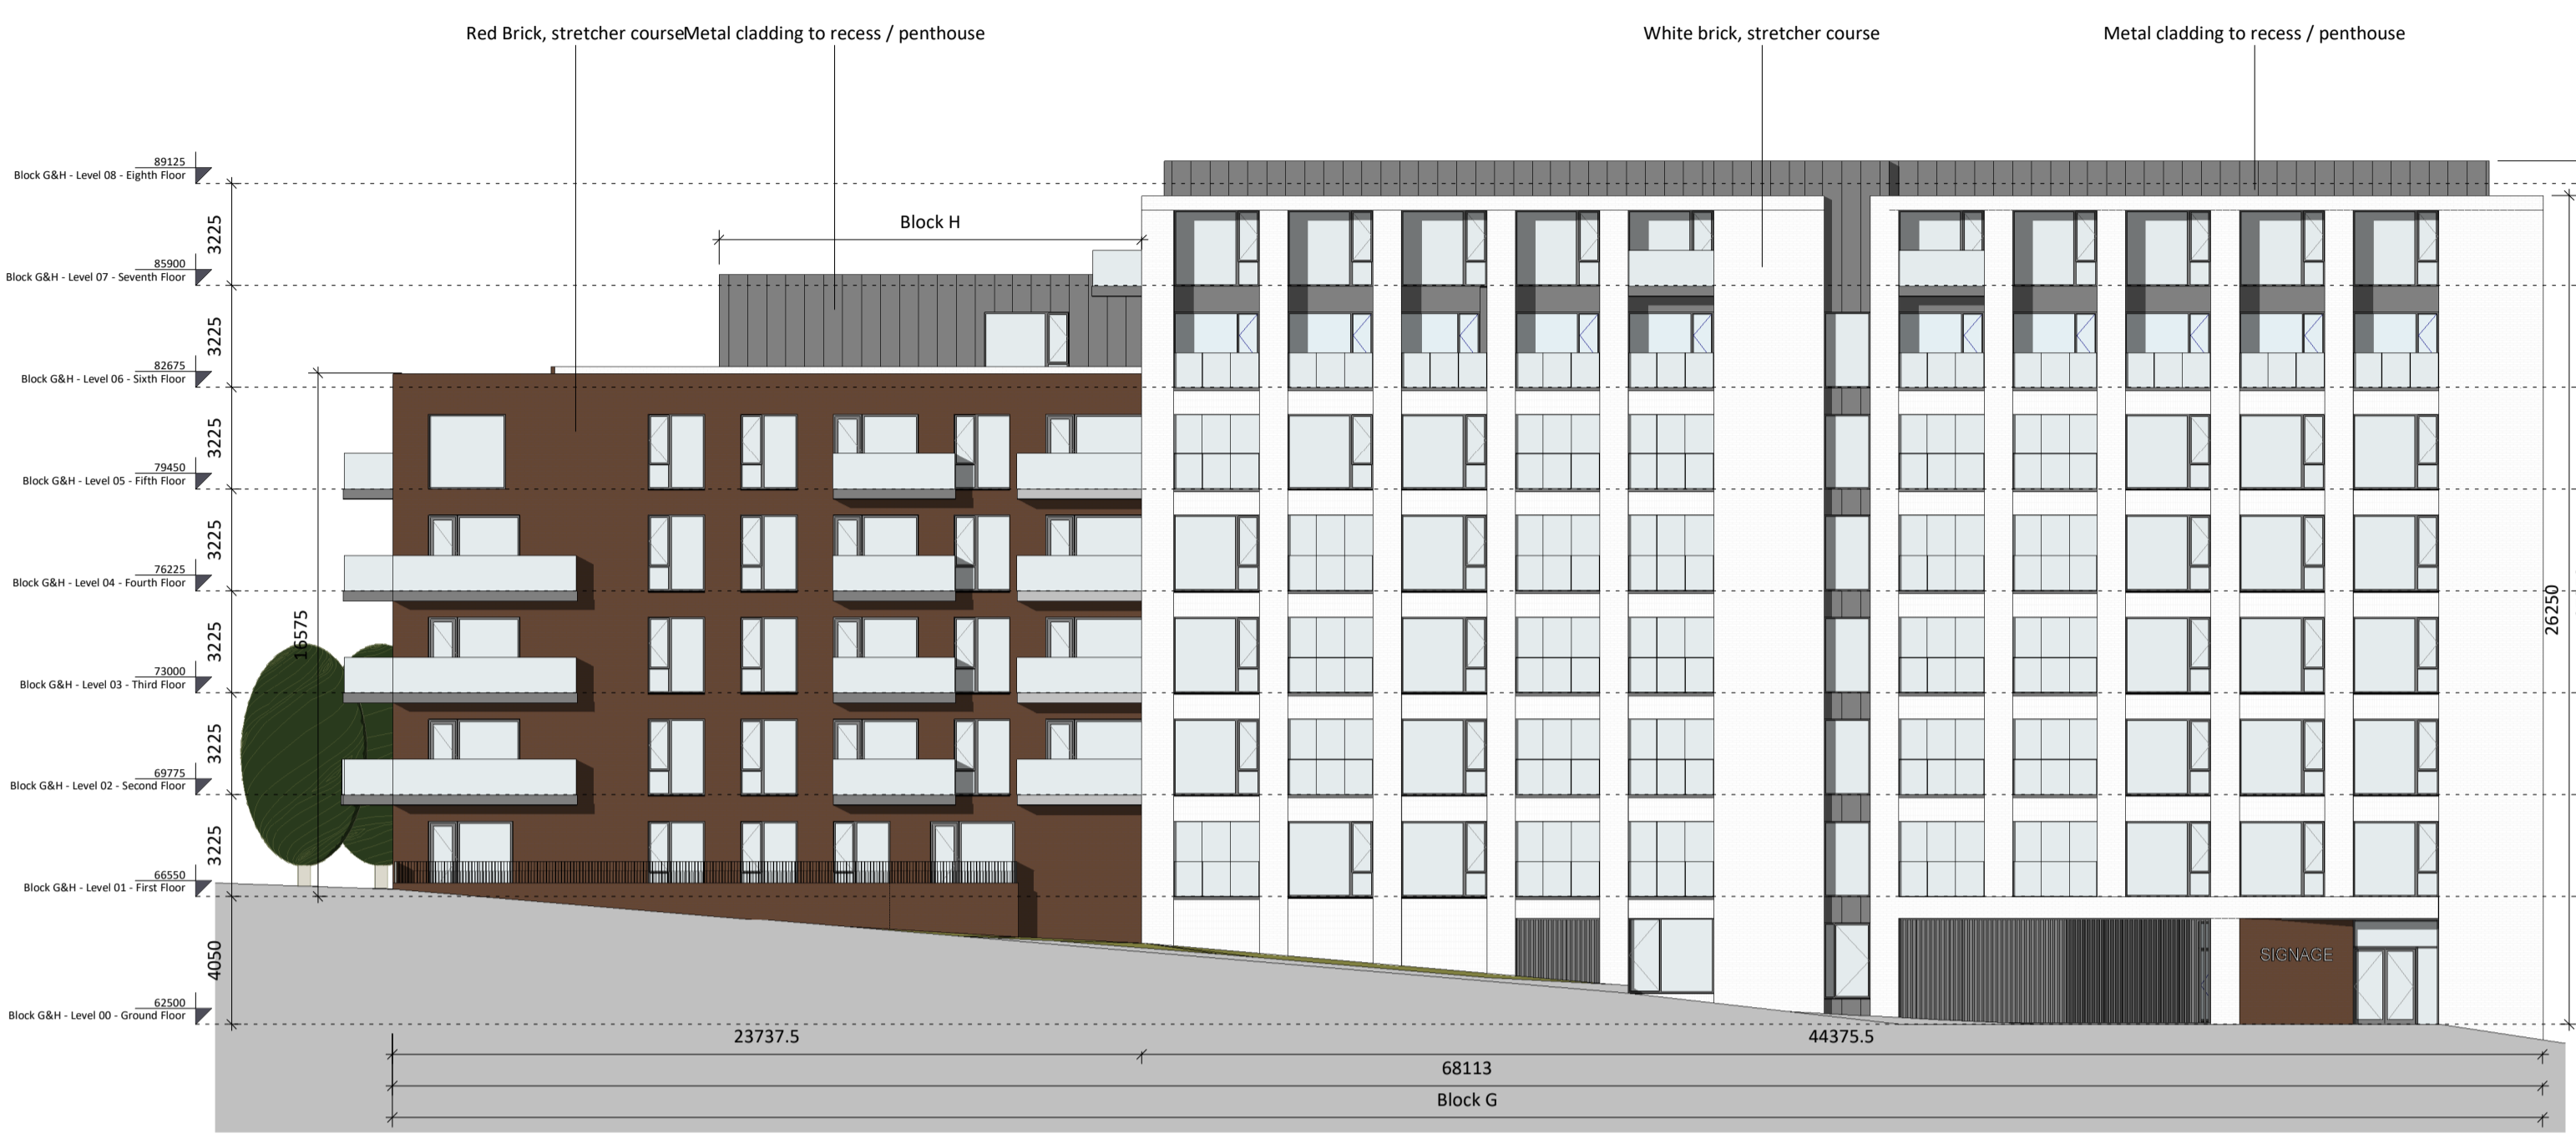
Red Brick, stretcher course

Metal cladding to recess / penthouse

White brick, stretcher course

Metal cladding to recess / penthouse

89125
Block G&H - Level 08 - Eighth Floor

85900
Block G&H - Level 07 - Seventh Floor

82675
Block G&H - Level 06 - Sixth Floor

79450
Block G&H - Level 05 - Fifth Floor

76225
Block G&H - Level 04 - Fourth Floor

73000
Block G&H - Level 03 - Third Floor

69775
Block G&H - Level 02 - Second Floor

66550
Block G&H - Level 01 - First Floor

62500
Block G&H - Level 00 - Ground Floor

3225
3225
3225
3225
3225
3225
3225
4050

16575

Block H

26250

SIGNAGE

23737.5

44375.5

68113

Block G